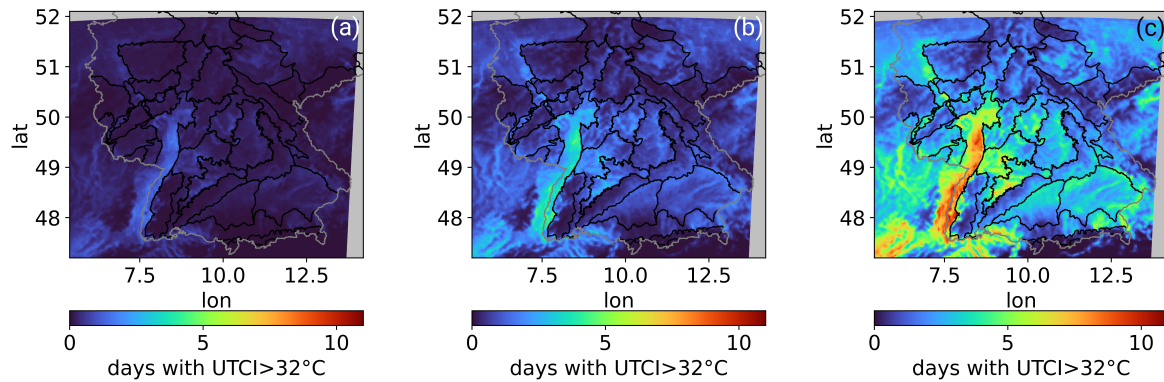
(a)

52
51
50
49
48

lat

7.5 10.0 12.5
lon

0 5 10
days with UTCI>32°C

(b)

52
51
50
49
48

lat

7.5 10.0 12.5
lon

0 5 10
days with UTCI>32°C

(c)

52
51
50
49
48

lat

7.5 10.0 12.5
lon

0 5 10
days with UTCI>32°C